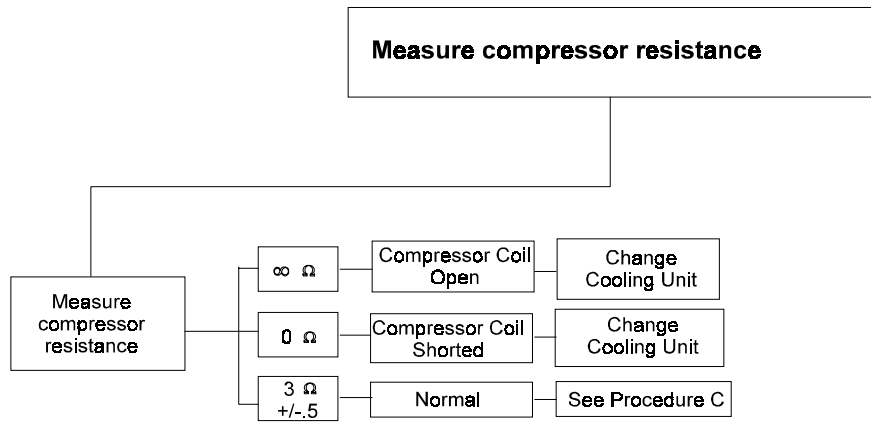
Measure compressor resistance

Measure compressor resistance

$\infty$ Ω

Compressor Coil Open

Change Cooling Unit

0 Ω

Compressor Coil Shorted

Change Cooling Unit

3 Ω +/-.5

Normal

See Procedure C